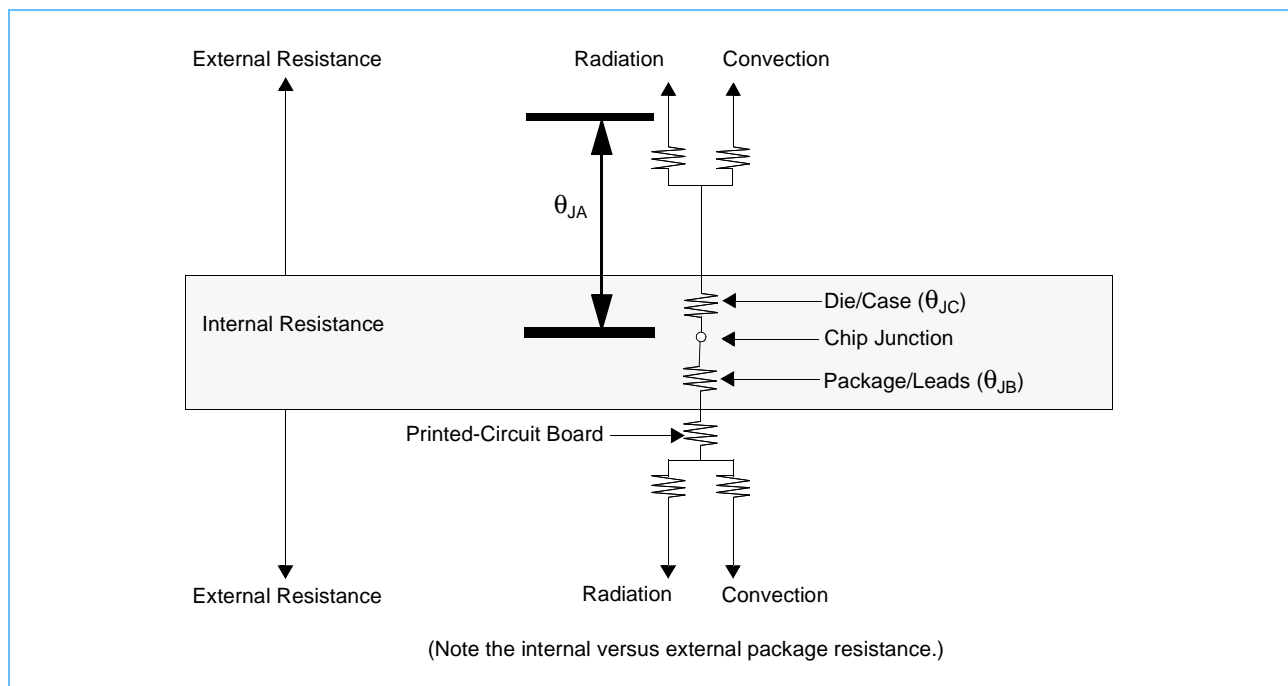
External Resistance

Radiation

Convection

$\theta_{JA}$

Internal Resistance

Die/Case ($\theta_{JC}$)

Chip Junction

Package/Leads ($\theta_{JB}$)

Printed-Circuit Board

External Resistance

Radiation

Convection

(Note the internal versus external package resistance.)